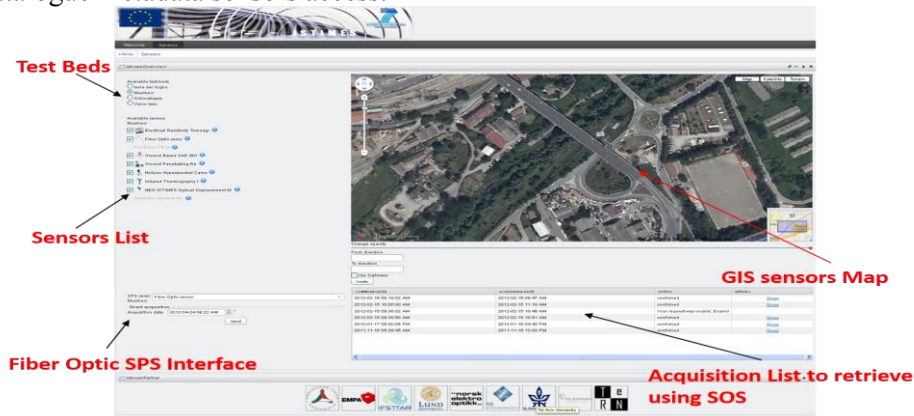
Test Beds

Sensors List

GIS sensors Map

Fiber Optic SPS Interface

Acquisition List to retrieve using SOS

Welcome Sensors

Available testbeds

Available sensors

Send

Map Satellite Terrain

EMPA

IFSTTAR

LUND

norsk elektro optikk

T e R N